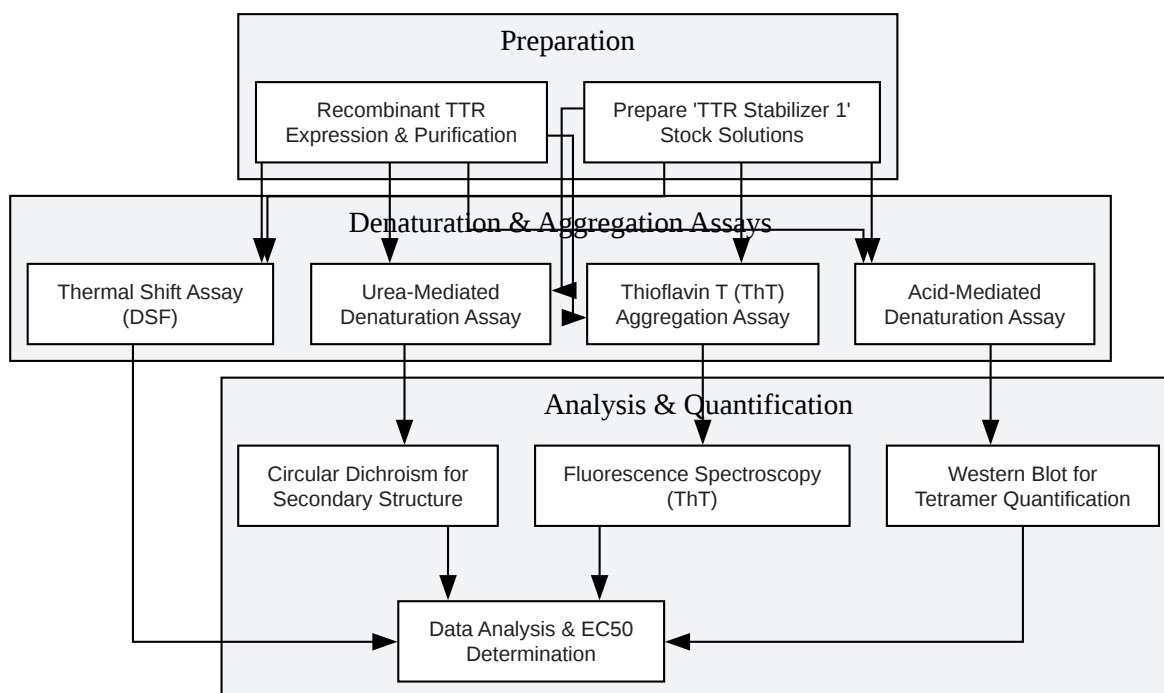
Preparation

Recombinant TTR Expression & Purification

Prepare 'TTR Stabilizer 1' Stock Solutions

Denaturation & Aggregation Assays

Thermal Shift Assay (DSF)

Urea-Mediated Denaturation Assay

Thioflavin T (ThT) Aggregation Assay

Acid-Mediated Denaturation Assay

Analysis & Quantification

Circular Dichroism for Secondary Structure

Fluorescence Spectroscopy (ThT)

Western Blot for Tetramer Quantification

Data Analysis & EC50 Determination